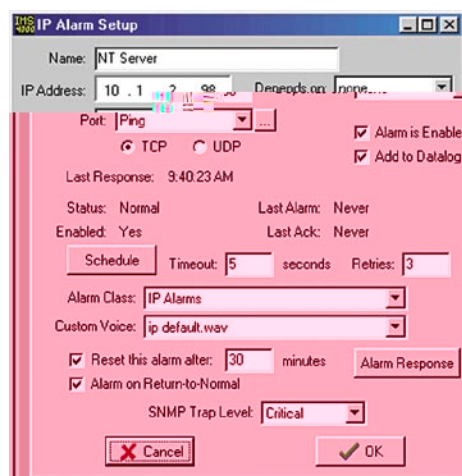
IMS 4000 IP Alarm Setup

Name: NT Server

IP Address: 10 . 1 . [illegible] . 98 Depends on: none

Port: Ping ...

Alarm is Enable

Add to Datalog

TCP UDP

Last Response: 9:40:23 AM

Status: Normal Last Alarm: Never

Enabled: Yes Last Ack: Never

Schedule Timeout: 5 seconds Retries: 3

Alarm Class: IP Alarms

Custom Voice: ip default.wav

Reset this alarm after: 30 minutes Alarm Response

Alarm on Return-to-Normal

SNMP Trap Level: Critical

Cancel OK